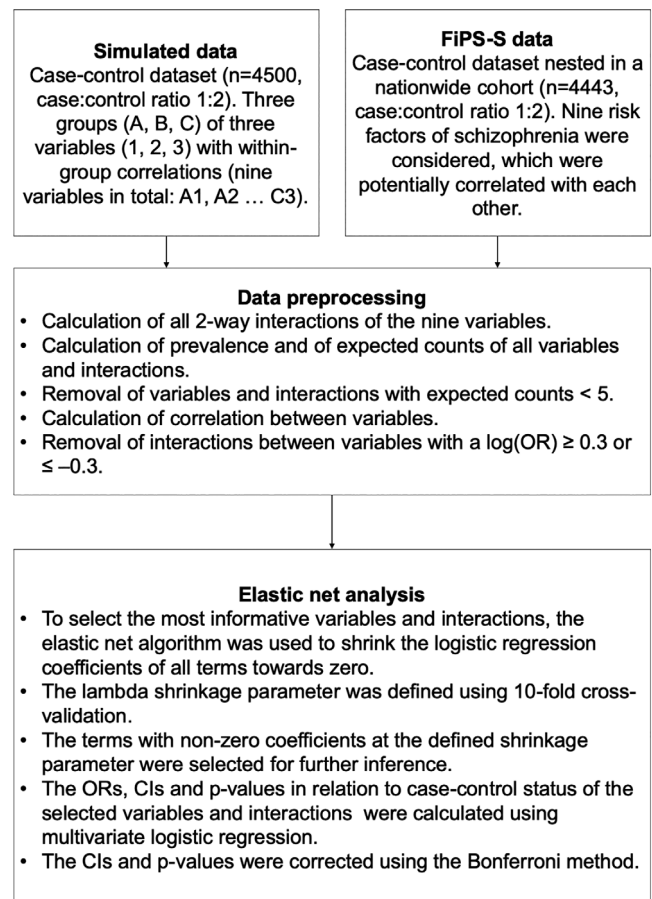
**Simulated data**
Case-control dataset (n=4500, case:control ratio 1:2). Three groups (A, B, C) of three variables (1, 2, 3) with within-group correlations (nine variables in total: A1, A2 … C3).

**FiPS-S data**
Case-control dataset nested in a nationwide cohort (n=4443, case:control ratio 1:2). Nine risk factors of schizophrenia were considered, which were potentially correlated with each other.

**Data preprocessing**
• Calculation of all 2-way interactions of the nine variables.
• Calculation of prevalence and of expected counts of all variables and interactions.
• Removal of variables and interactions with expected counts < 5.
• Calculation of correlation between variables.
• Removal of interactions between variables with a log(OR) ≥ 0.3 or ≤ –0.3.

**Elastic net analysis**
• To select the most informative variables and interactions, the elastic net algorithm was used to shrink the logistic regression coefficients of all terms towards zero.
• The lambda shrinkage parameter was defined using 10-fold cross-validation.
• The terms with non-zero coefficients at the defined shrinkage parameter were selected for further inference.
• The ORs, CIs and p-values in relation to case-control status of the selected variables and interactions were calculated using multivariate logistic regression.
• The CIs and p-values were corrected using the Bonferroni method.